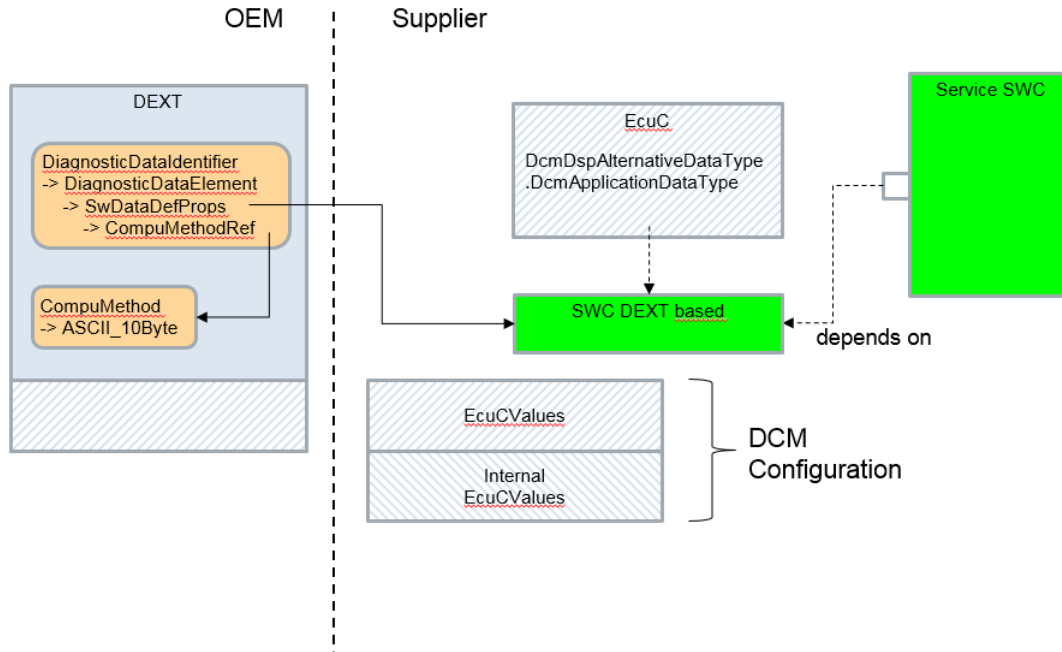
OEM

Supplier

DEXT

DiagnosticDataIdentifier
-> DiagnosticDataElement
-> SwDataDefProps
-> CompuMethodRef

CompuMethod
-> ASCII_10Byte

EcuC

DcmDspAlternativeDataType
.DcmApplicationDataType

Service SWC

SWC DEXT based

depends on

EcuCValues

Internal
EcuCValues

DCM
Configuration